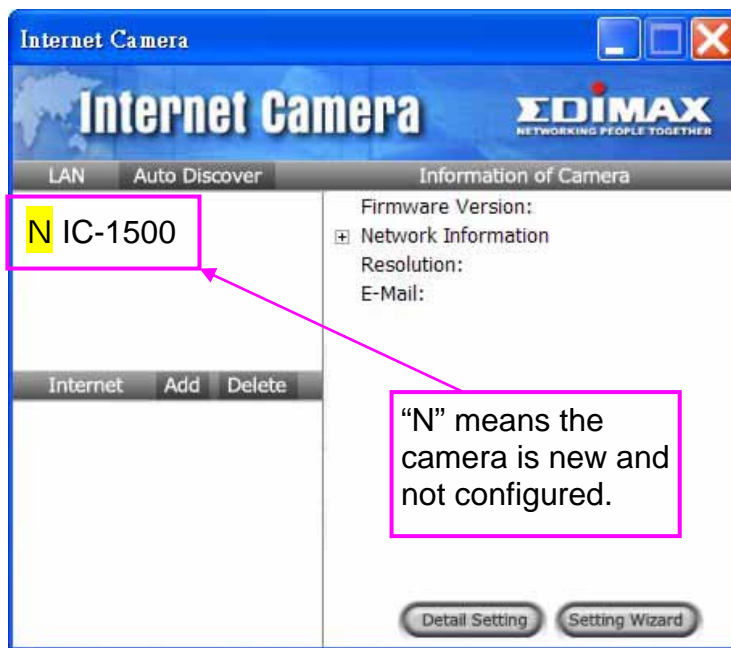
Internet Camera

Internet Camera

EDIMAX
NETWORKING PEOPLE TOGETHER

LAN Auto Discover

Information of Camera

N IC-1500

Firmware Version:
⊞ Network Information
Resolution:
E-Mail:

Internet Add Delete

“N” means the camera is new and not configured.

Detail Setting

Setting Wizard